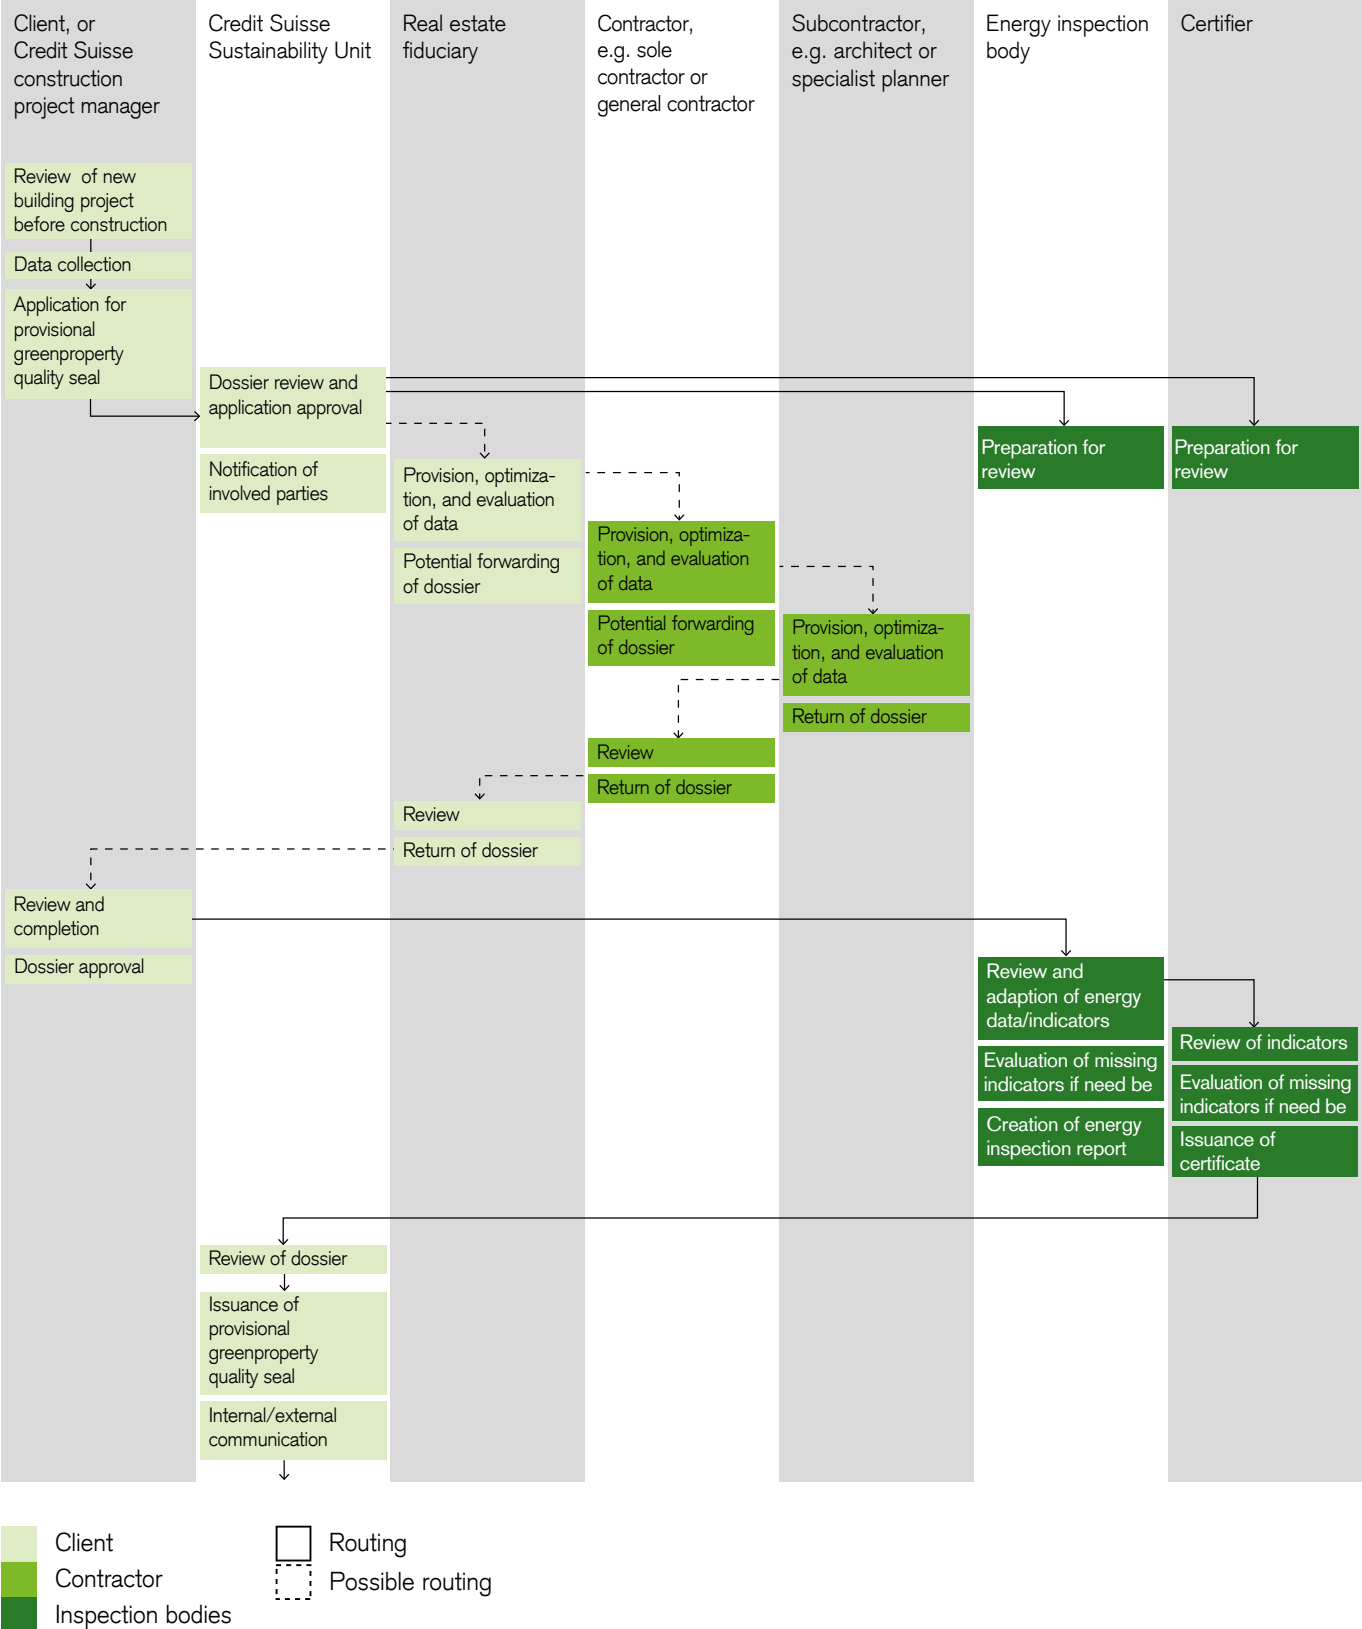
Client, or Credit Suisse construction project manager

Credit Suisse Sustainability Unit

Real estate fiduciary

Contractor, e.g. sole contractor or general contractor

Subcontractor, e.g. architect or specialist planner

Energy inspection body

Certifier

Review of new building project before construction

Data collection

Application for provisional greenproperty quality seal

Dossier review and application approval

Notification of involved parties

Preparation for review

Preparation for review

Provision, optimization, and evaluation of data

Potential forwarding of dossier

Provision, optimization, and evaluation of data

Potential forwarding of dossier

Provision, optimization, and evaluation of data

Return of dossier

Review

Return of dossier

Review

Return of dossier

Review and completion

Dossier approval

Review and adaption of energy data/indicators

Evaluation of missing indicators if need be

Creation of energy inspection report

Review of indicators

Evaluation of missing indicators if need be

Issuance of certificate

Review of dossier

Issuance of provisional greenproperty quality seal

Internal/external communication

Client

Contractor

Inspection bodies

Routing

Possible routing